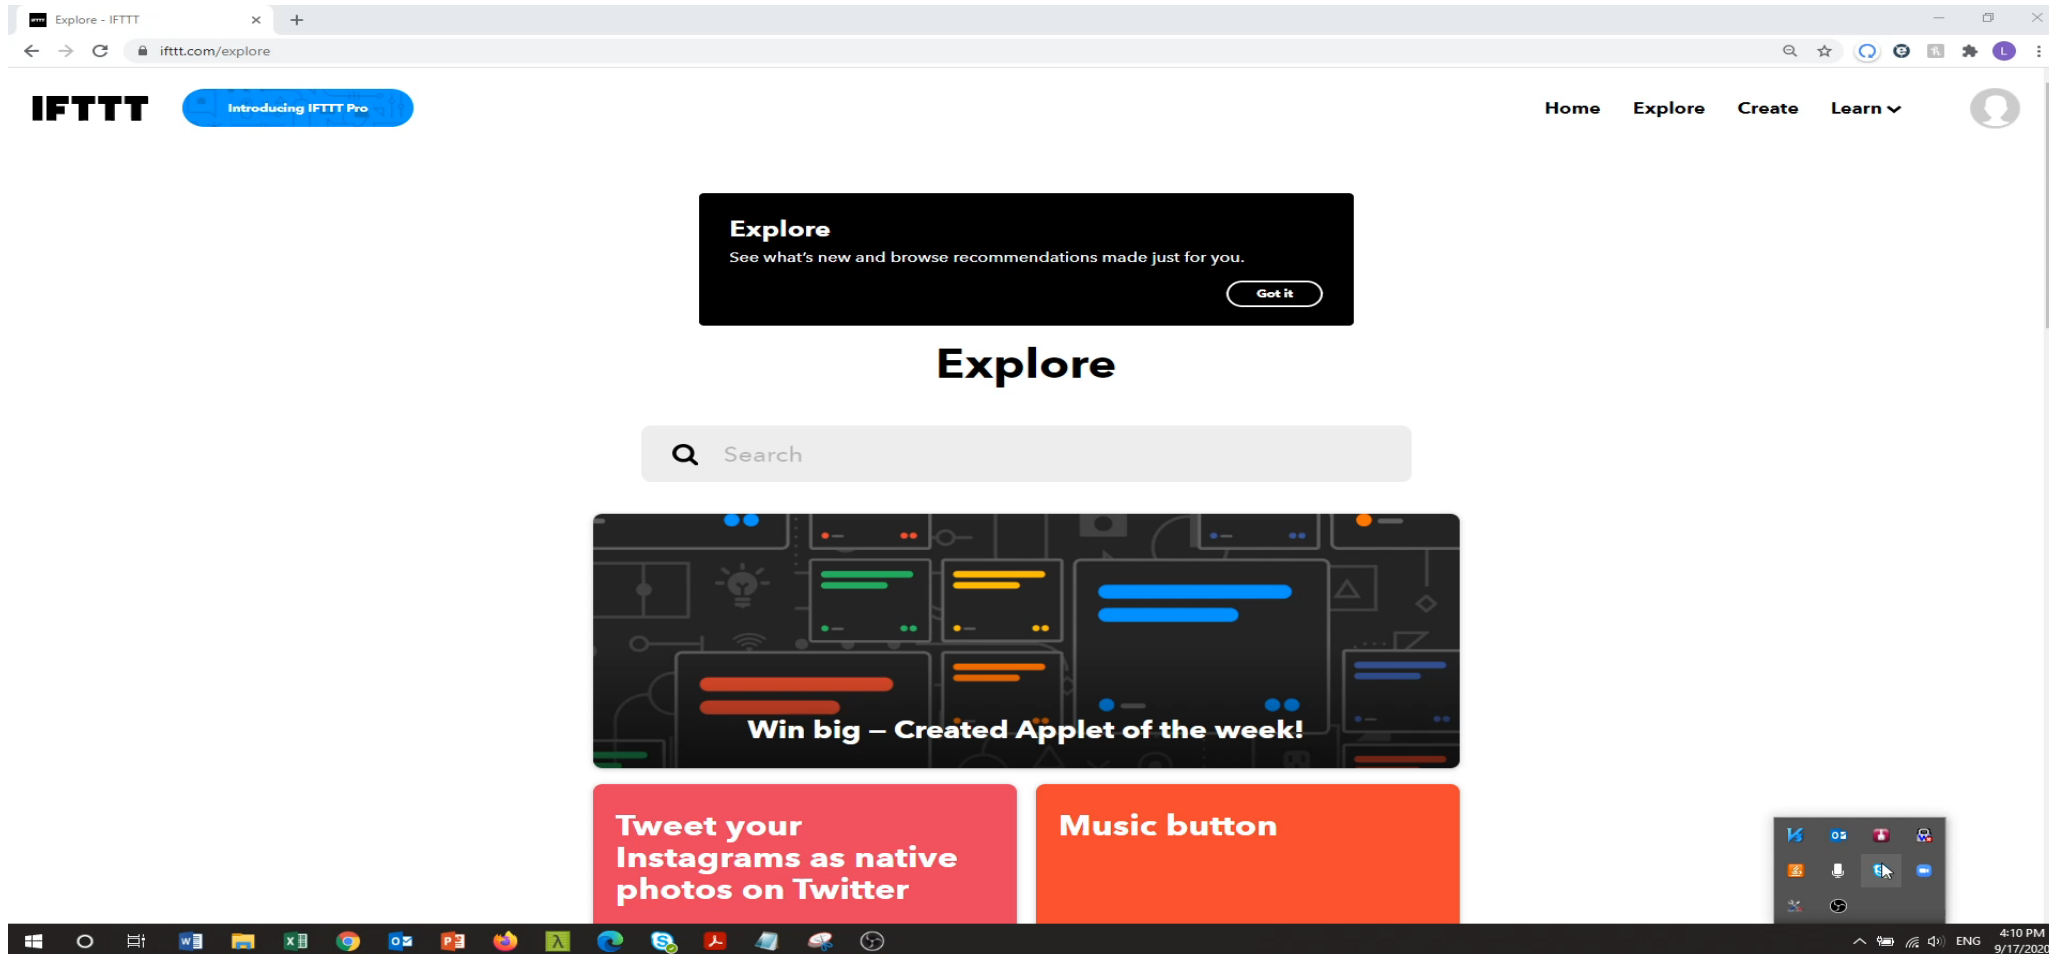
Explore - IFTTT

ifttt.com/explore

IFTTT

Introducing IFTTT Pro

Home Explore Create Learn

Explore

See what's new and browse recommendations made just for you.

Got it

Explore

Search

Win big – Created Applet of the week!

Tweet your Instagrams as native photos on Twitter

Music button

ENG 4:10 PM 9/17/2020